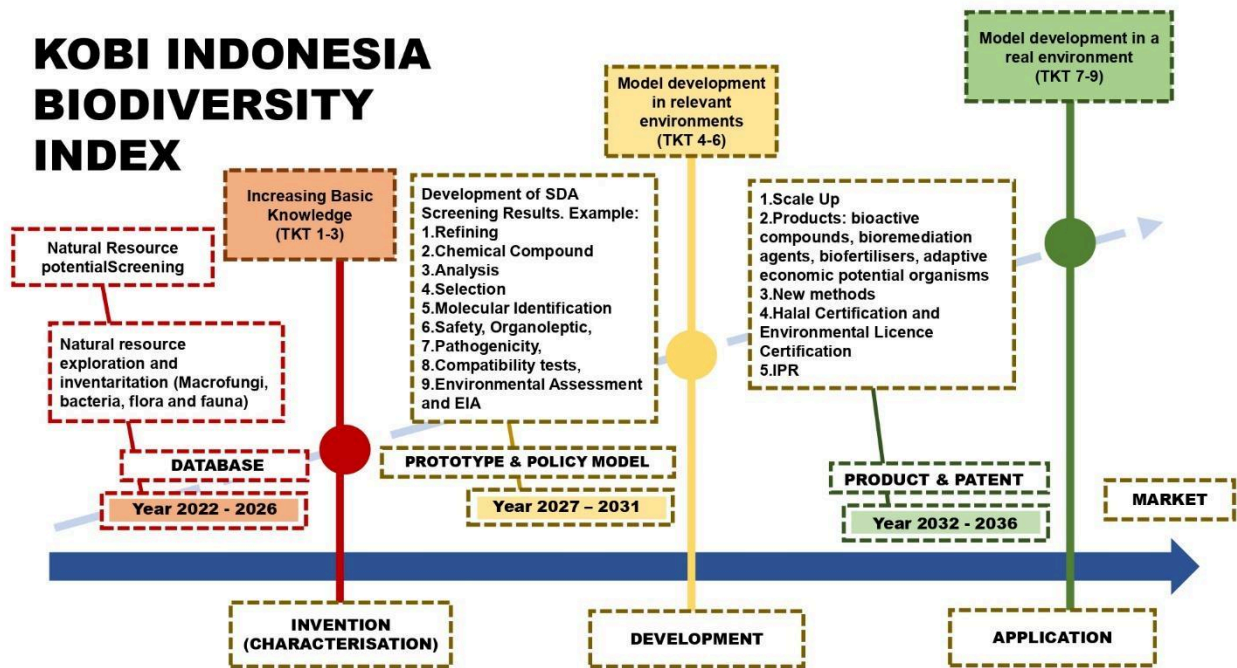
KOBI INDONESIA BIODIVERSITY INDEX

Increasing Basic Knowledge (TKT 1-3)

Natural Resource potentialScreening

Natural resource exploration and inventaritation (Macrofungi, bacteria, flora and fauna)

DATABASE

Year 2022 - 2026

INVENTION (CHARACTERISATION)

Model development in relevant environments (TKT 4-6)

Development of SDA Screening Results. Example:
1.Refining
2.Chemical Compound
3.Analysis
4.Selection
5.Molecular Identification
6.Safety, Organoleptic,
7.Pathogenicity,
8.Compatibility tests,
9.Environmental Assessment and EIA

PROTOTYPE & POLICY MODEL

Year 2027 – 2031

DEVELOPMENT

Model development in a real environment (TKT 7-9)

1.Scale Up
2.Products: bioactive compounds, bioremediation agents, biofertilisers, adaptive economic potential organisms
3.New methods
4.Halal Certification and Environmental Licence Certification
5.IPR

PRODUCT & PATENT

Year 2032 - 2036

MARKET

APPLICATION